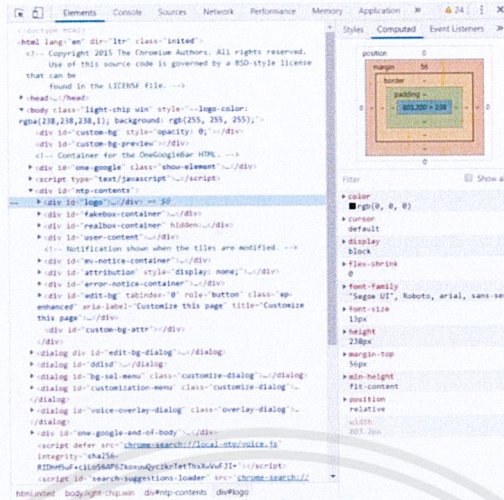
Elements Console Sources Network Performance Memory Application ▲24

<!doctype html>
<html lang="en" dir="ltr" class="inited">
<!-- Copyright 2015 The Chromium Authors. All rights reserved. Use of this source code is governed by a BSD-style license that can be found in the LICENSE file. -->
▶<head>…</head>
▼<body class="light-chip win" style="--logo-color: rgba(238,238,238,1); background: rgb(255, 255, 255);">
<div id="custom-bg" style="opacity: 0;"></div>
<div id="custom-bg-preview"></div>
<!-- Container for the OneGoogleBar HTML. -->
▶<div id="one-google" class="show-element">…</div>
▶<script type="text/javascript">…</script>
▼<div id="ntp-contents">
... ▶<div id="logo">…</div> == $0
▶<div id="fakebox-container">…</div>
▶<div id="realbox-container" hidden>…</div>
▶<div id="user-content">…</div>
<!-- Notification shown when the tiles are modified. -->
▶<div id="mv-notice-container">…</div>
▶<div id="attribution" style="display: none;">…</div>
▶<div id="error-notice-container">…</div>
▶<div id="edit-bg" tabindex="0" role="button" class="ep-enhanced" aria-label="Customize this page" title="Customize this page">…</div>
<div id="custom-bg-attr"></div>
</div>
▶<dialog div id="edit-bg-dialog">…</dialog>
▶<div id="ddlsd">…</div>
▶<dialog id="bg-sel-menu" class="customize-dialog">…</dialog>
▶<dialog id="customization-menu" class="customize-dialog">…</dialog>
</dialog>
▶<dialog id="voice-overlay-dialog" class="overlay-dialog">…</dialog>
▶<div id="one-google-end-of-body">…</div>
<script defer src="chrome-search://local-ntp/voice.js" integrity="sha256-RIDhM5uF+c1Lo56AP6ZkoxnuQyczkrTetThsXuVwFJI="></script>
<script id="search-suggestions-loader" src="chrome-search://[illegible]

html.inited body.light-chip.win div#ntp-contents div#logo

Styles Computed Event Listeners »

position 0
margin 56
border -
padding -
803.200 × 238
0

Filter Show a

▶ color
rgb(0, 0, 0)
▶ cursor
default
▶ display
block
▶ flex-shrink
0
▶ font-family
"Segoe UI", Roboto, arial, sans-se
▶ font-size
13px
▶ height
238px
▶ margin-top
56px
▶ min-height
fit-content
▶ position
relative
width
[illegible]